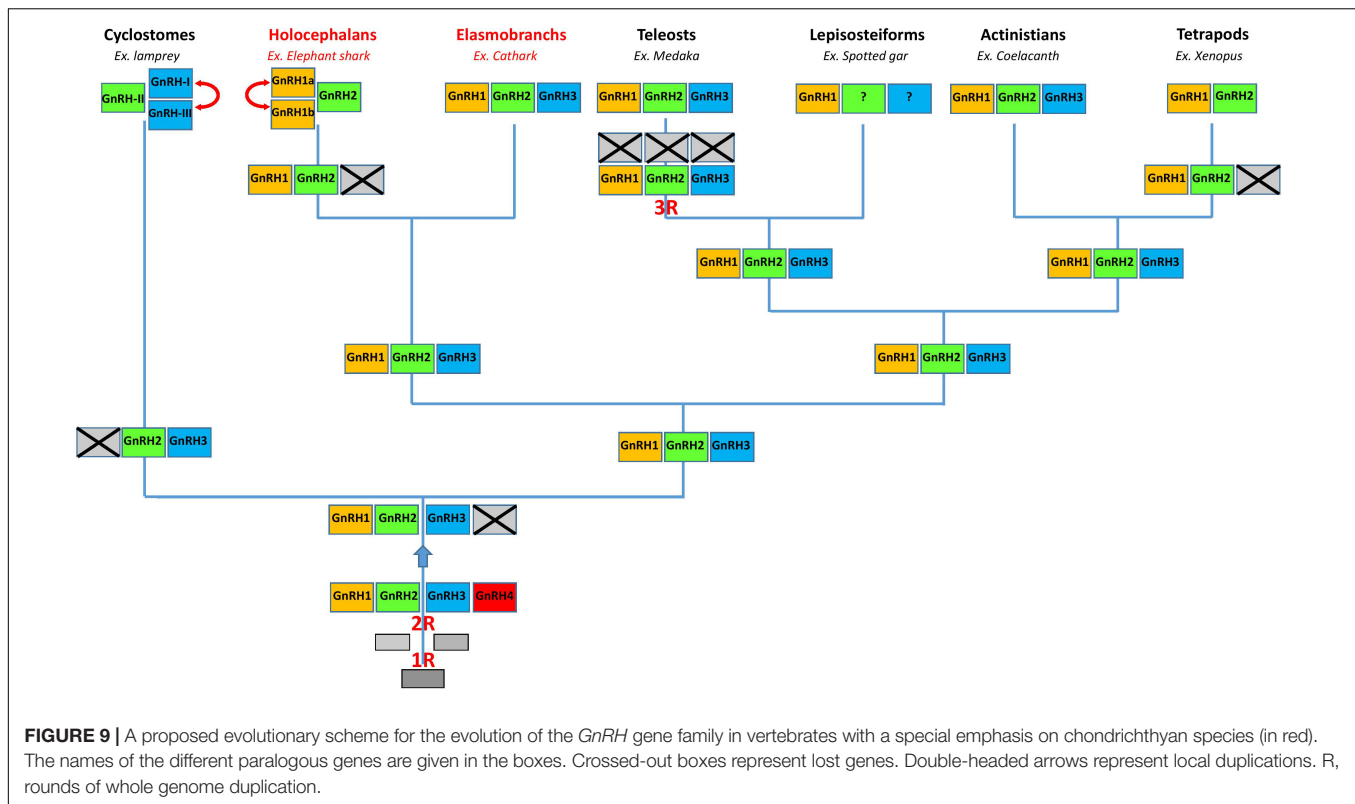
Cyclostomes
Ex. lamprey

Holocephalans
Ex. Elephant shark

Elasmobranchs
Ex. Cathark

Teleosts
Ex. Medaka

Lepisosteiforms
Ex. Spotted gar

Actinistians
Ex. Coelacanth

Tetrapods
Ex. Xenopus

GnRH-II GnRH-I GnRH-III

GnRH1a GnRH1b GnRH2

GnRH1 GnRH2 GnRH3

GnRH1 GnRH2 GnRH3

GnRH1 ? ?

GnRH1 GnRH2 GnRH3

GnRH1 GnRH2

GnRH1 GnRH2

GnRH1 GnRH2 GnRH3

3R

GnRH1 GnRH2

GnRH1 GnRH2 GnRH3

GnRH1 GnRH2 GnRH3

GnRH1 GnRH2 GnRH3

GnRH1 GnRH2 GnRH3

GnRH2 GnRH3

GnRH1 GnRH2 GnRH3

GnRH1 GnRH2 GnRH3

GnRH1 GnRH2 GnRH3 GnRH4

2R

1R

FIGURE 9 | A proposed evolutionary scheme for the evolution of the GnRH gene family in vertebrates with a special emphasis on chondrichthyan species (in red). The names of the different paralogous genes are given in the boxes. Crossed-out boxes represent lost genes. Double-headed arrows represent local duplications. R, rounds of whole genome duplication.